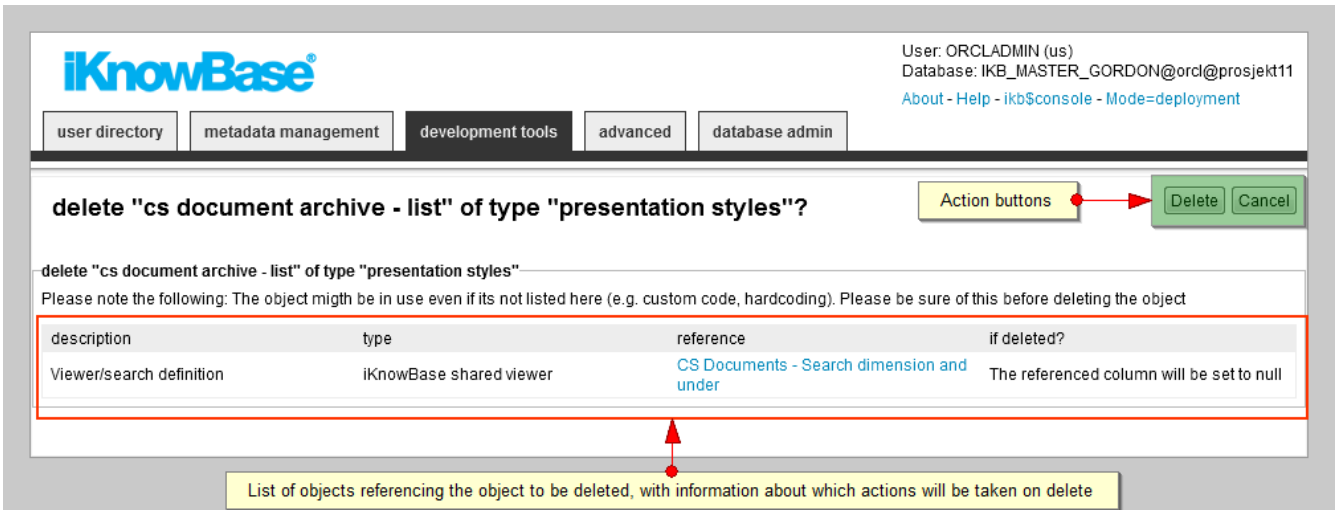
iKnowBase®

User: ORCLADMIN (us)
Database: IKB_MASTER_GORDON@orcl@prosjekt11
About - Help - ikb$console - Mode=deployment

user directory | metadata management | development tools | advanced | database admin

delete "cs document archive - list" of type "presentation styles"?

Action buttons

Delete | Cancel

delete "cs document archive - list" of type "presentation styles"

Please note the following: The object migth be in use even if its not listed here (e.g. custom code, hardcoding). Please be sure of this before deleting the object

| description | type | reference | if deleted? |
|---|---|---|---|
| Viewer/search definition | iKnowBase shared viewer | CS Documents - Search dimension and under | The referenced column will be set to null |

List of objects referencing the object to be deleted, with information about which actions will be taken on delete